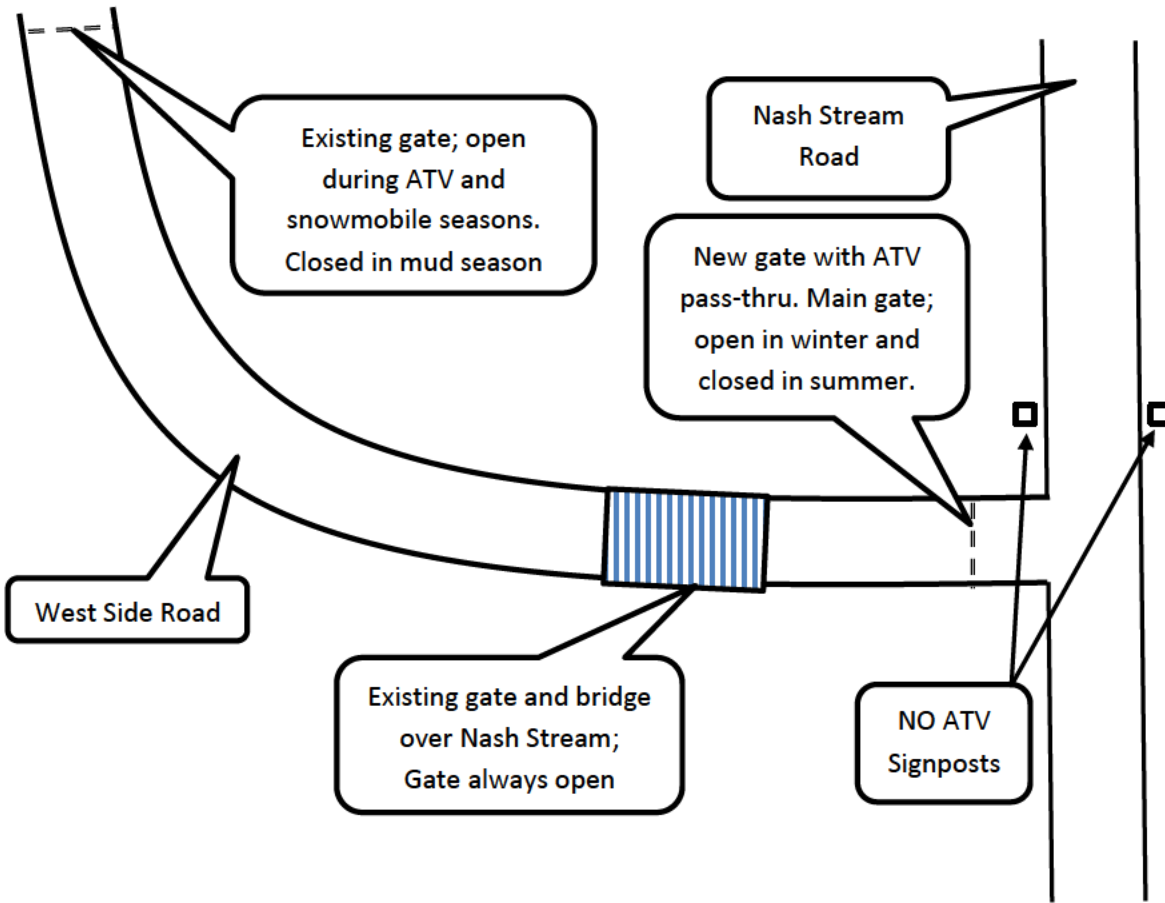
Existing gate; open during ATV and snowmobile seasons. Closed in mud season

Nash Stream Road

New gate with ATV pass-thru. Main gate; open in winter and closed in summer.

West Side Road

Existing gate and bridge over Nash Stream; Gate always open

NO ATV Signposts